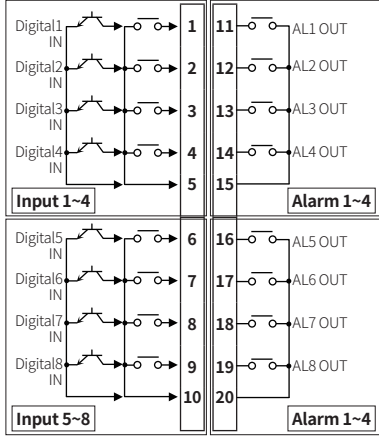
Digital1 IN
1
Digital2 IN
2
Digital3 IN
3
Digital4 IN
4
5
Input 1~4

11 AL1 OUT
12 AL2 OUT
13 AL3 OUT
14 AL4 OUT
15
Alarm 1~4

Digital5 IN
6
Digital6 IN
7
Digital7 IN
8
Digital8 IN
9
10
Input 5~8

16 AL5 OUT
17 AL6 OUT
18 AL7 OUT
19 AL8 OUT
20
Alarm 1~4